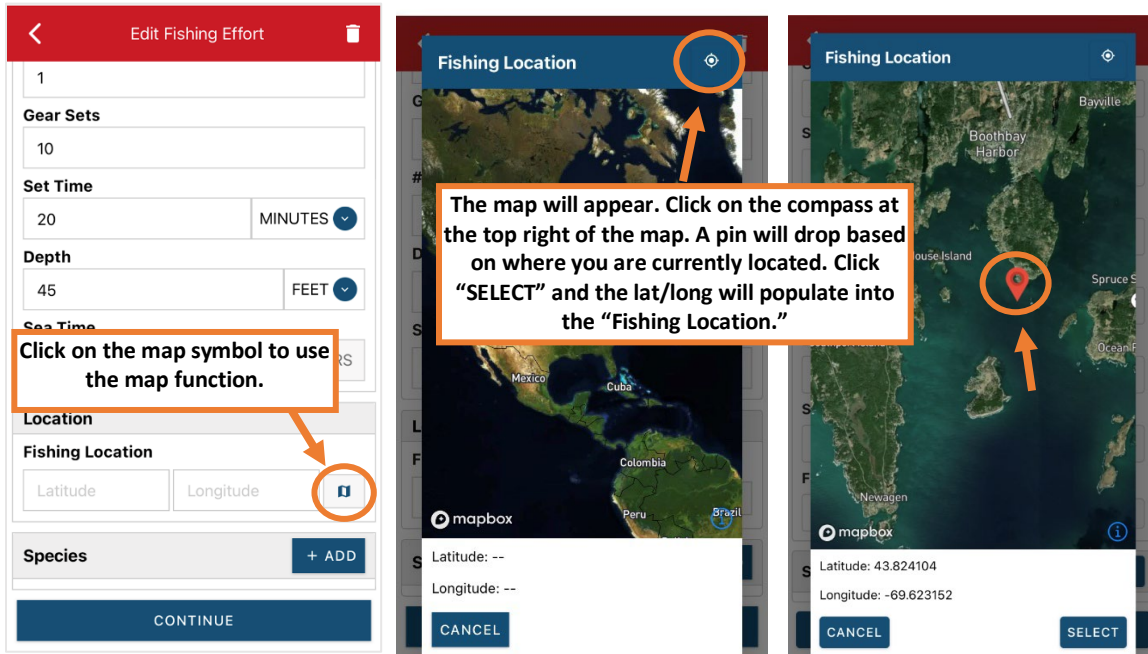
Edit Fishing Effort

1

Gear Sets

10

Set Time

20

MINUTES

Depth

45

FEET

Sea Time

RS

Click on the map symbol to use the map function.

Location

Fishing Location

Latitude

Longitude

Species

+ ADD

CONTINUE

Fishing Location

The map will appear. Click on the compass at the top right of the map. A pin will drop based on where you are currently located. Click "SELECT" and the lat/long will populate into the "Fishing Location."

Mexico

Cuba

Colombia

Peru

Brazil

mapbox

Latitude: --

Longitude: --

CANCEL

Fishing Location

Bayville

Boothbay Harbor

ouse Island

Spruce S

Ocean P

Newagen

mapbox

Latitude: 43.824104

Longitude: -69.623152

CANCEL

SELECT